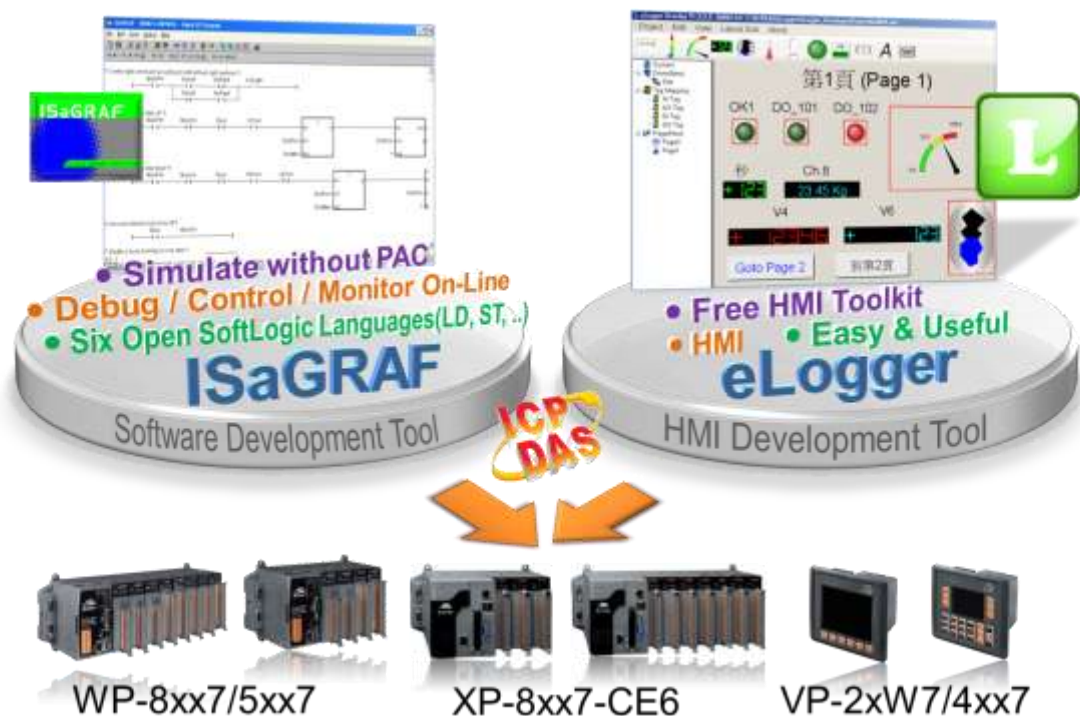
ISaGRAF

第1頁 (Page 1)

OK1
DO_101
DO_102

秒
Ch.8
23.45 Kg

V4
V6

Goto Page 2
到第2頁

L

• Simulate without PAC
• Debug / Control / Monitor On-Line
• Six Open SoftLogic Languages(LD, ST, ...)
ISaGRAF
Software Development Tool

• Free HMI Toolkit
• HMI • Easy & Useful
eLogger
HMI Development Tool

ICP DAS

WP-8xx7/5xx7
XP-8xx7-CE6
VP-2xW7/4xx7